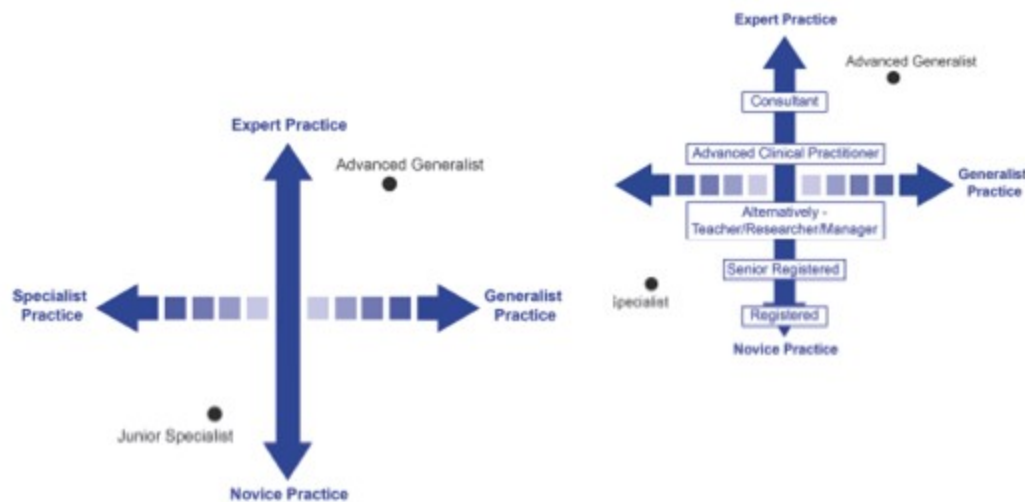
Expert Practice

Advanced Generalist

Specialist Practice

Generalist Practice

Junior Specialist

Novice Practice

Expert Practice

Advanced Generalist

Consultant

Advanced Clinical Practitioner

Generalist Practice

Alternatively - Teacher/Researcher/Manager

Senior Registered

Specialist

Registered

Novice Practice